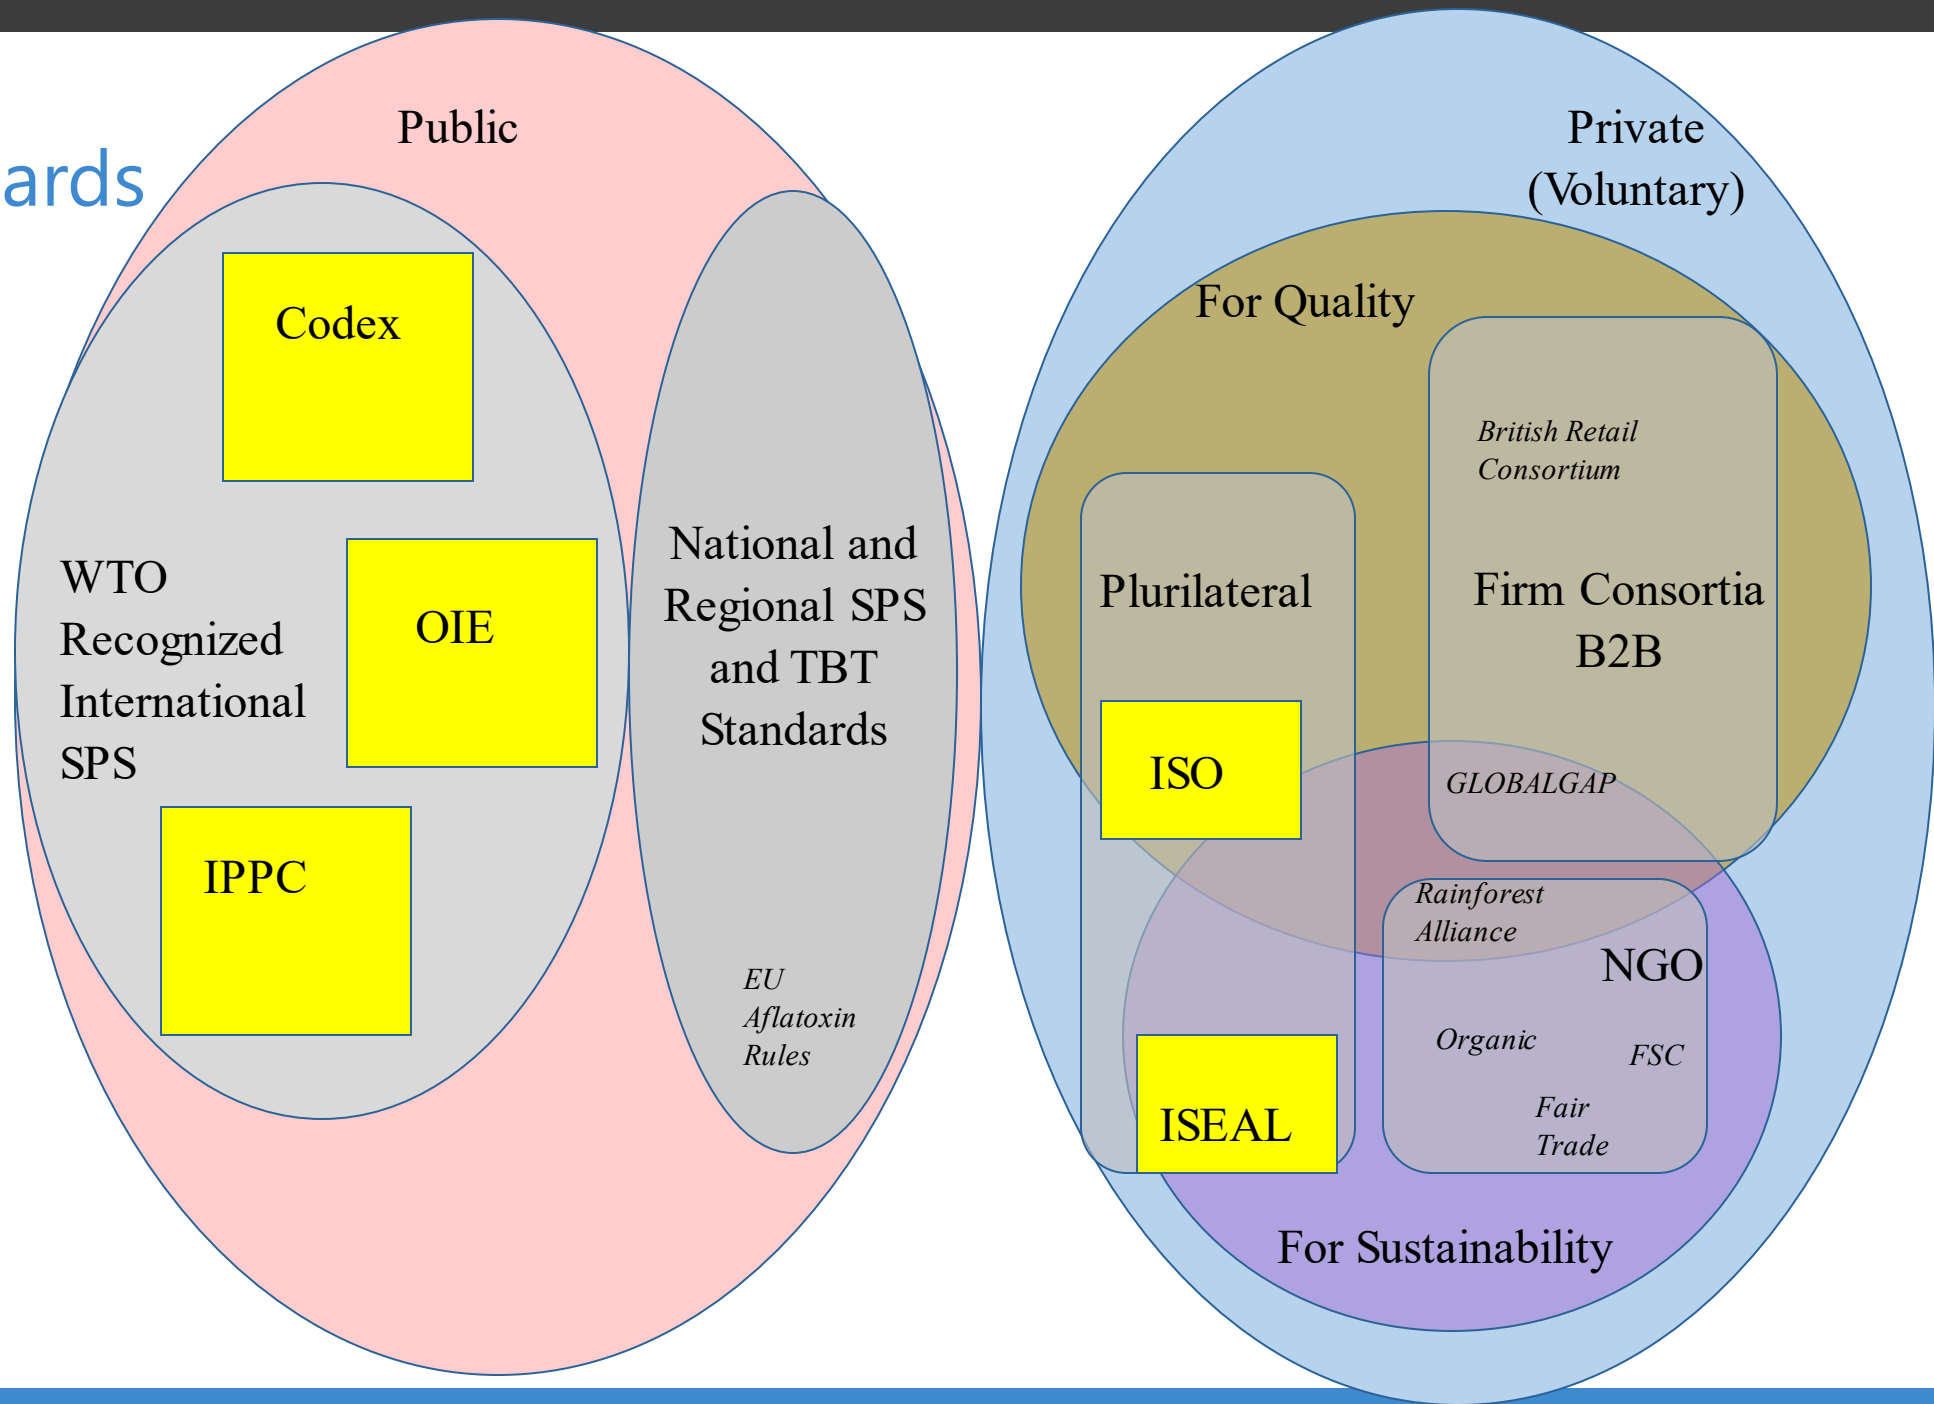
ards

Public

Codex

WTO Recognized International SPS

OIE

IPPC

National and Regional SPS and TBT Standards

EU Aflatoxin Rules

Private (Voluntary)

For Quality

British Retail Consortium

Plurilateral

Firm Consortia B2B

ISO

GLOBALGAP

Rainforest Alliance

NGO

Organic

FSC

Fair Trade

ISEAL

For Sustainability